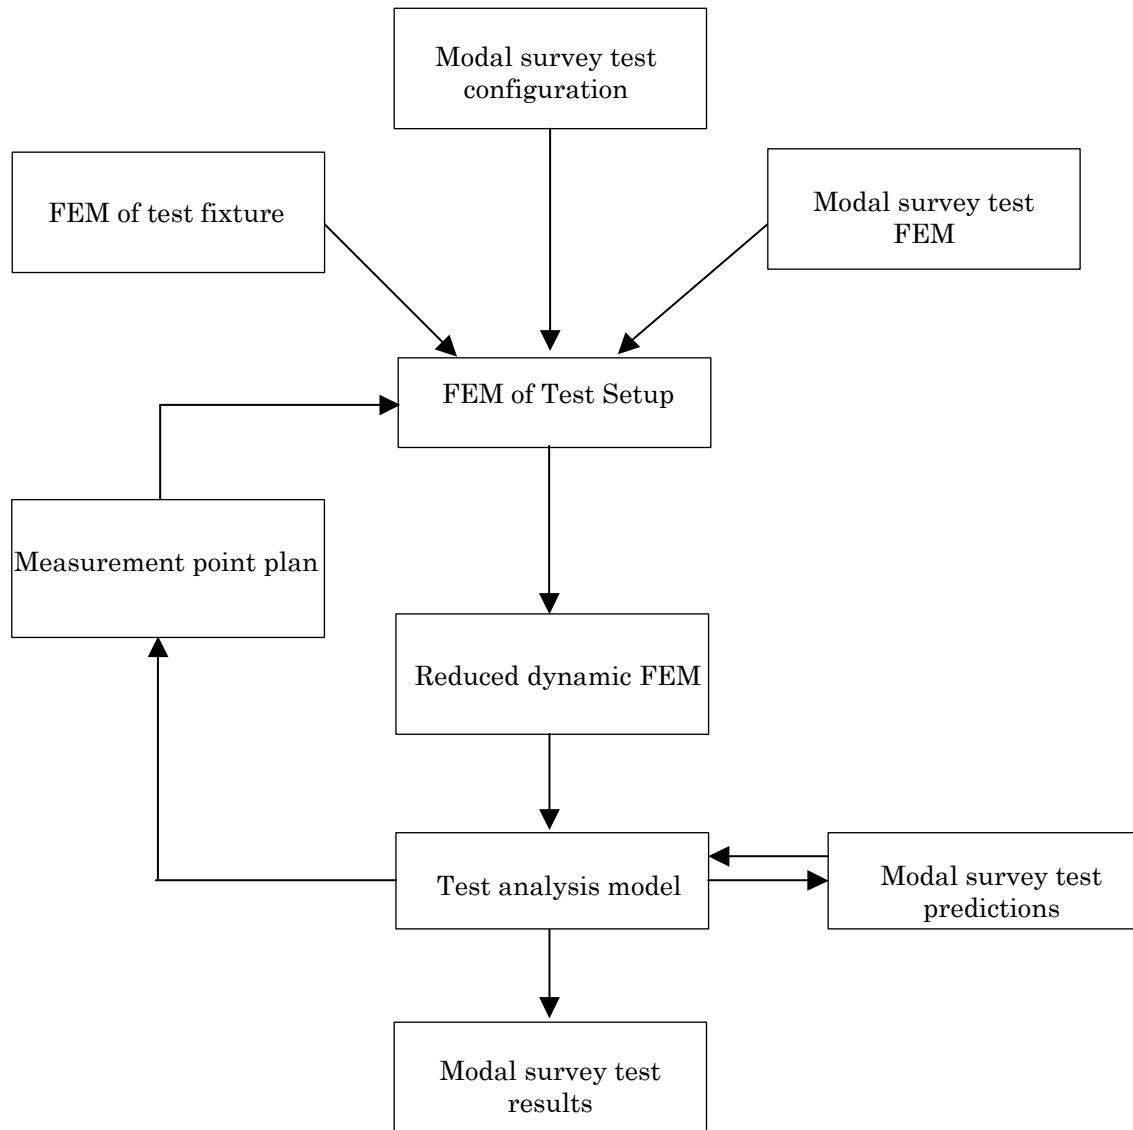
Modal survey test configuration

FEM of test fixture

Modal survey test FEM

FEM of Test Setup

Measurement point plan

Reduced dynamic FEM

Test analysis model

Modal survey test predictions

Modal survey test results